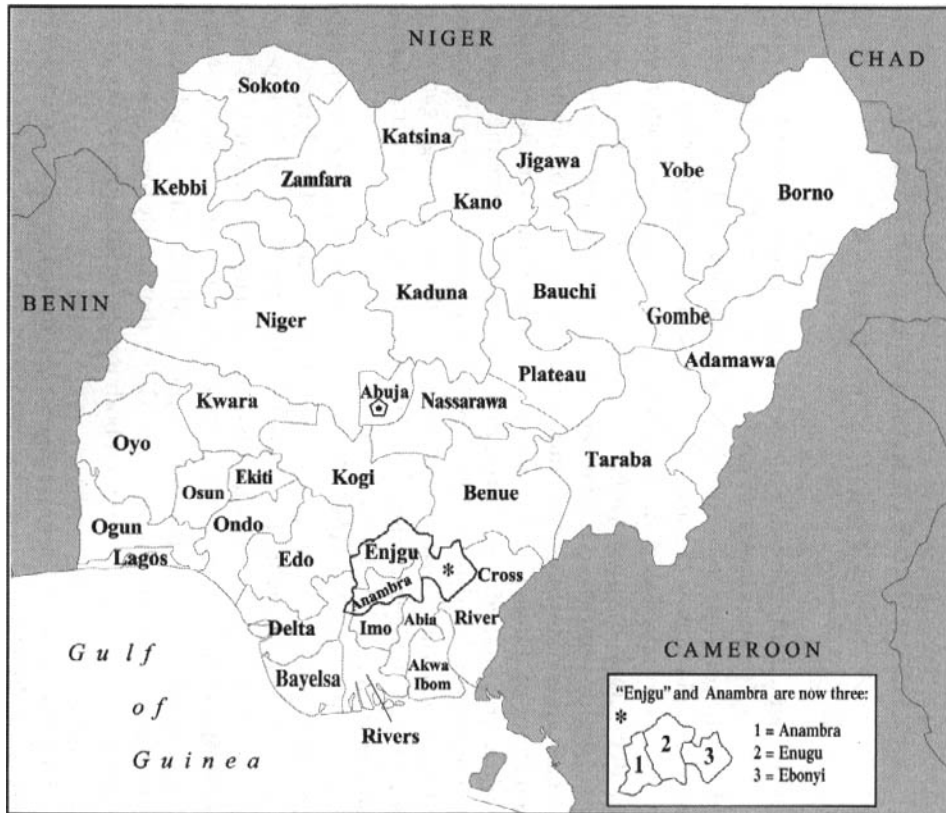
NIGER

CHAD

Sokoto

Katsina

Jigawa

Yobe

Kebbi

Zamfara

Kano

Borno

BENIN

Kaduna

Bauchi

Niger

Gombe

Plateau

Adamawa

Abuja

Kwara

Nassarawa

Oyo

Taraba

Ekiti

Kogi

Osun

Benue

Ogun

Ondo

Lagos

Enjgu

Edo

*

Cross

Anambra

Delta

Imo

Abia

River

CAMEROON

G u l f

Akwa Ibom

Bayelsa

o f

Rivers

G u i n e a

"Enjgu" and Anambra are now three:

*

1

2

3

1 = Anambra
2 = Enugu
3 = Ebonyi